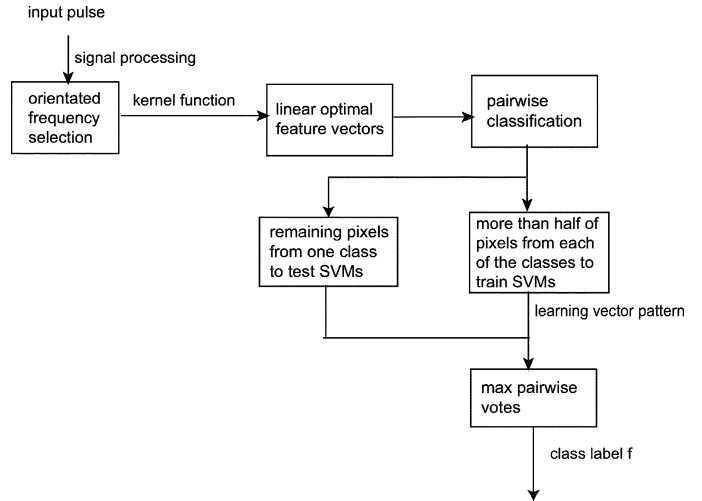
input pulse

signal processing

orientated frequency selection

kernel function

linear optimal feature vectors

pairwise classification

remaining pixels from one class to test SVMs

more than half of pixels from each of the classes to train SVMs

learning vector pattern

max pairwise votes

class label f